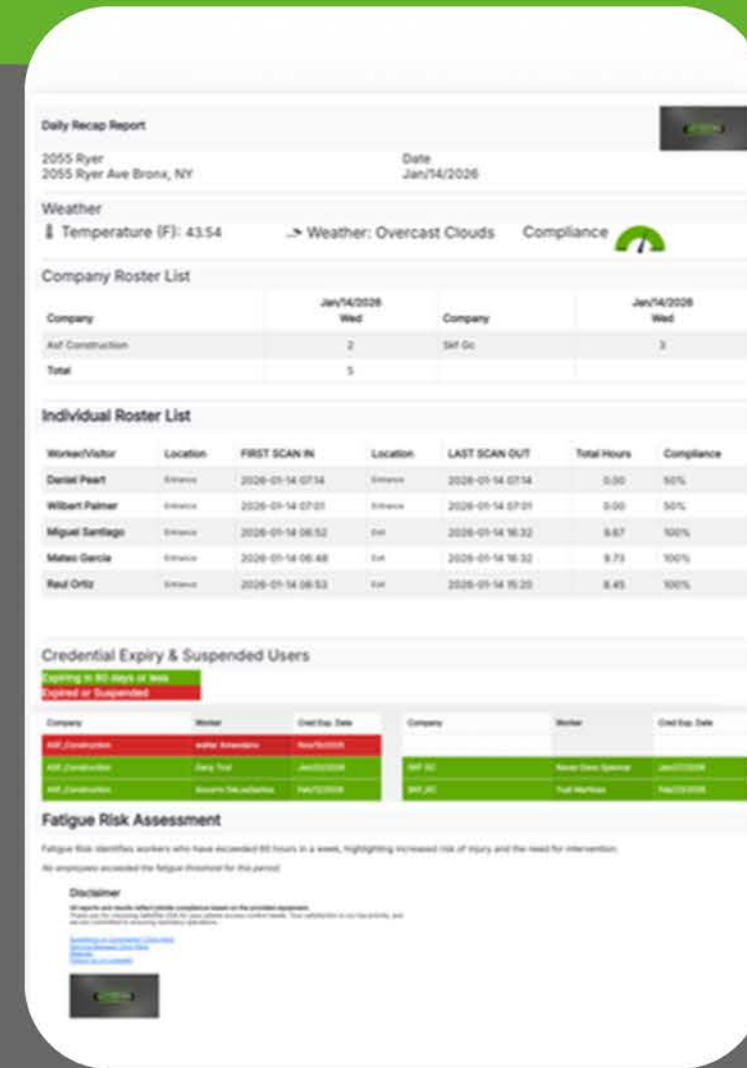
Daily Recap Report

2055 Ryer
2055 Ryer Ave Bronx, NY

Date
Jan/14/2026

Weather

Temperature (F): 43.54

Weather: Overcast Clouds

Compliance

Company Roster List

| Company | Jan/14/2026 Wed | Company | Jan/14/2026 Wed |
|---|---|---|---|
| Asf Construction | 2 | Skf Gc | 3 |
| Total | 5 | | |

Individual Roster List

| Worker/Visitor | Location | FIRST SCAN IN | Location | LAST SCAN OUT | Total Hours | Compliance |
|---|---|---|---|---|---|---|
| Daniel Peart | Entrance | 2026-01-14 07:14 | Entrance | 2026-01-14 07:14 | 0.00 | 50% |
| Wilbert Palmer | Entrance | 2026-01-14 07:01 | Entrance | 2026-01-14 07:01 | 0.00 | 50% |
| Miguel Santiago | Entrance | 2026-01-14 06:52 | Exit | 2026-01-14 16:32 | 9.67 | 100% |
| Mateo Garcia | Entrance | 2026-01-14 06:48 | Exit | 2026-01-14 16:32 | 9.73 | 100% |
| Raul Ortiz | Entrance | 2026-01-14 06:53 | Exit | 2026-01-14 15:20 | 8.45 | 100% |

Credential Expiry & Suspended Users

Expiring in 60 days or less
Expired or Suspended

| Company | Worker | Cred Exp. Date |
|---|---|---|
| ASF_Construction | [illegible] | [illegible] |
| ASF_Construction | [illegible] | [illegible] |
| ASF_Construction | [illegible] | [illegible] |

| Company | Worker | Cred Exp. Date |
|---|---|---|
| | | |
| SKF GC | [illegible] | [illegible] |
| SKF_GC | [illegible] | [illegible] |

Fatigue Risk Assessment

Fatigue Risk identifies workers who have exceeded 60 hours in a week, highlighting increased risk of injury and the need for intervention.

No employees exceeded the fatigue threshold for this period.

Disclaimer

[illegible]

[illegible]